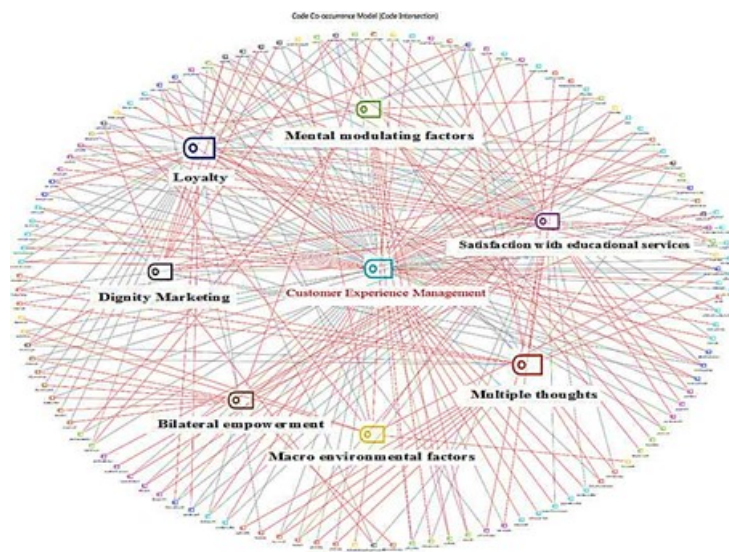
Code Co-occurrence Model (Code Intersection)

Mental modulating factors

Loyalty

Satisfaction with educational services

Dignity Marketing

Customer Experience Management

Multiple thoughts

Bilateral empowerment

Macro environmental factors